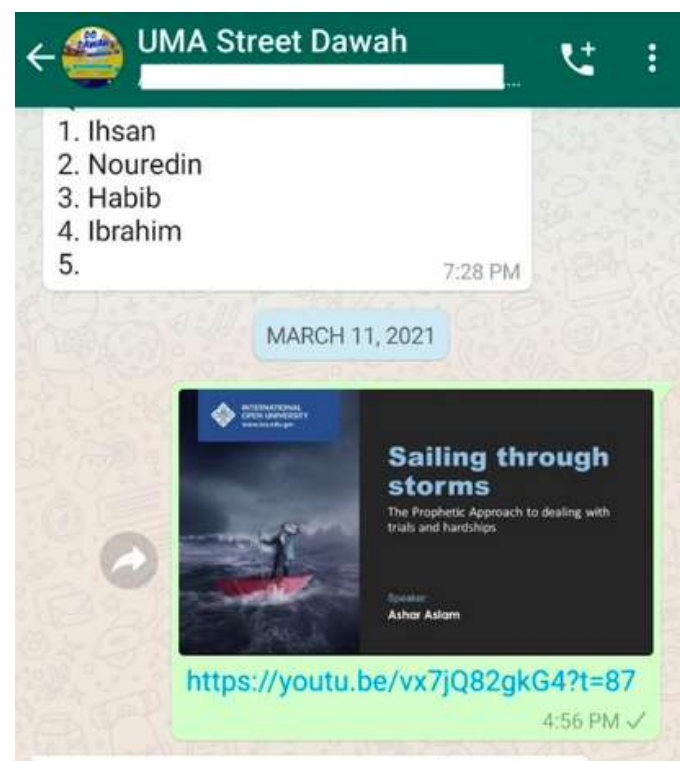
UMA Street Dawah

1. Ihsan
2. Nouredin
3. Habib
4. Ibrahim
5.

7:28 PM

MARCH 11, 2021

INTERNATIONAL OPEN UNIVERSITY

Sailing through storms

The Prophetic Approach to dealing with trials and hardships

Speaker
Ashar Aslam

https://youtu.be/vx7jQ82gkG4?t=87

4:56 PM